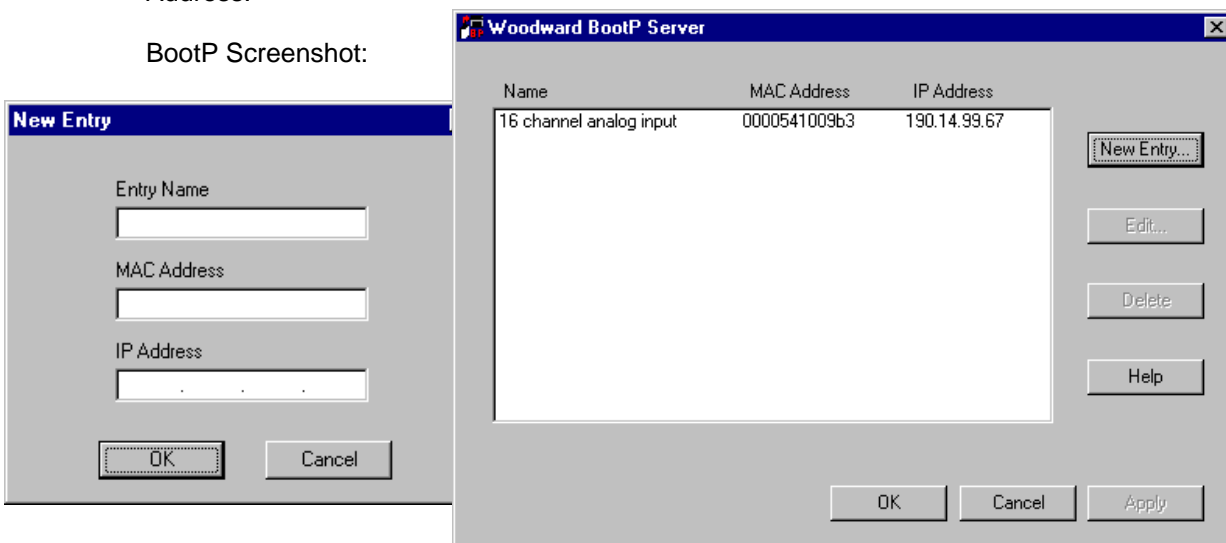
Address.

BootP Screenshot:

New Entry

Entry Name

MAC Address

IP Address

. . .

OK

Cancel

Woodward BootP Server

| Name | MAC Address | IP Address |
|---|---|---|
| 16 channel analog input | 0000541009b3 | 190.14.99.67 |

New Entry...

Edit...

Delete

Help

OK

Cancel

Apply